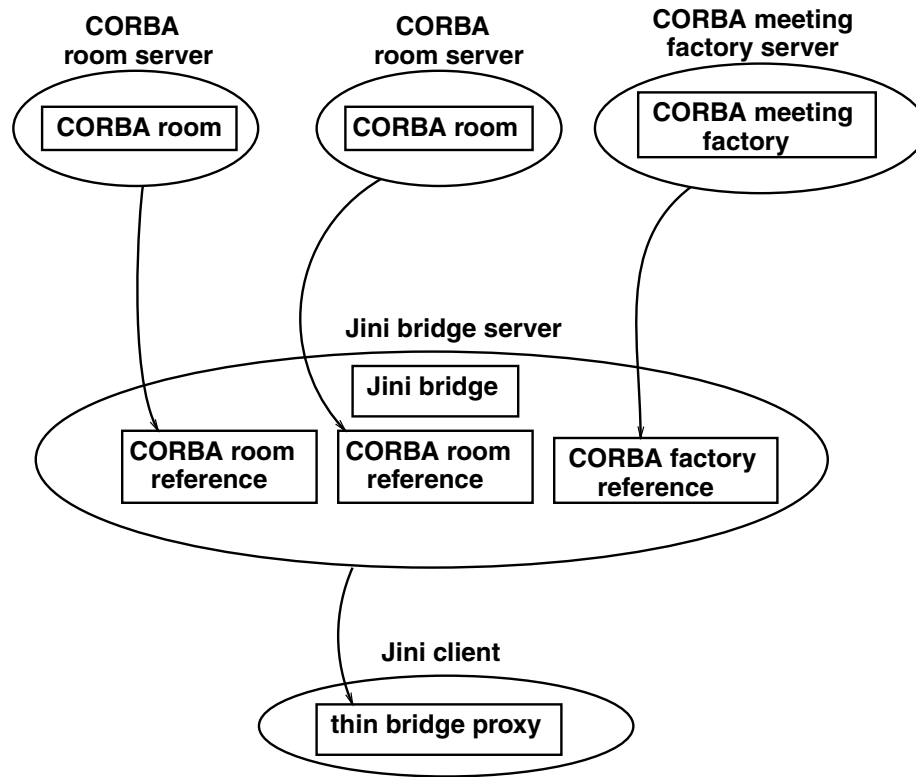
CORBA room server

CORBA room

CORBA room server

CORBA room

CORBA meeting factory server

CORBA meeting factory

Jini bridge server

Jini bridge

CORBA room reference

CORBA room reference

CORBA factory reference

Jini client

thin bridge proxy